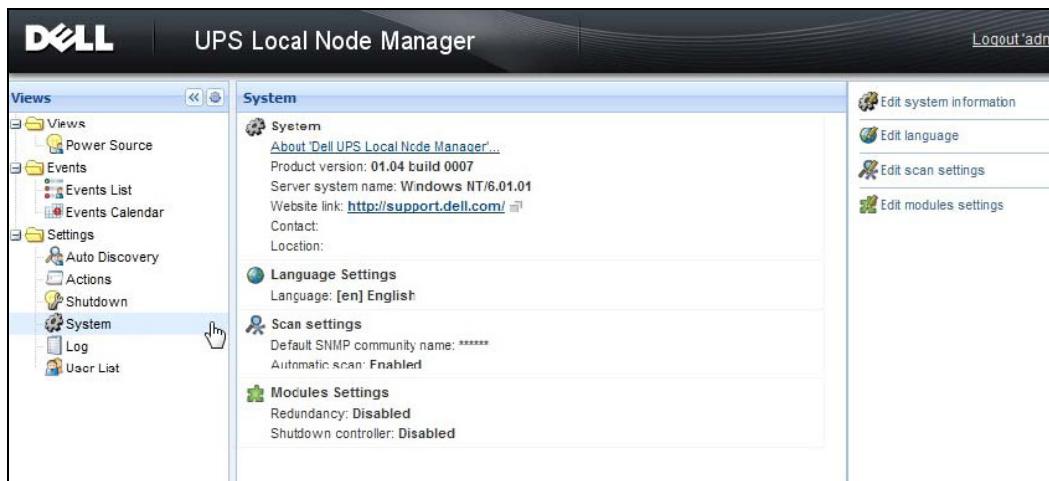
DELL UPS Local Node Manager

Logout 'adn

Views

Views
Power Source
Events
Events List
Events Calendar
Settings
Auto Discovery
Actions
Shutdown
System
Log
User List

System

System
About 'Dell UPS Local Node Manager'...
Product version: 01.04 build 0007
Server system name: Windows NT/6.01.01
Website link: http://support.dell.com/
Contact:
Location:

Language Settings
Language: [en] English

Scan settings
Default SNMP community name: ******
Automatic scan: Enabled

Modules Settings
Redundancy: Disabled
Shutdown controller: Disabled

Edit system information
Edit language
Edit scan settings
Edit modules settings